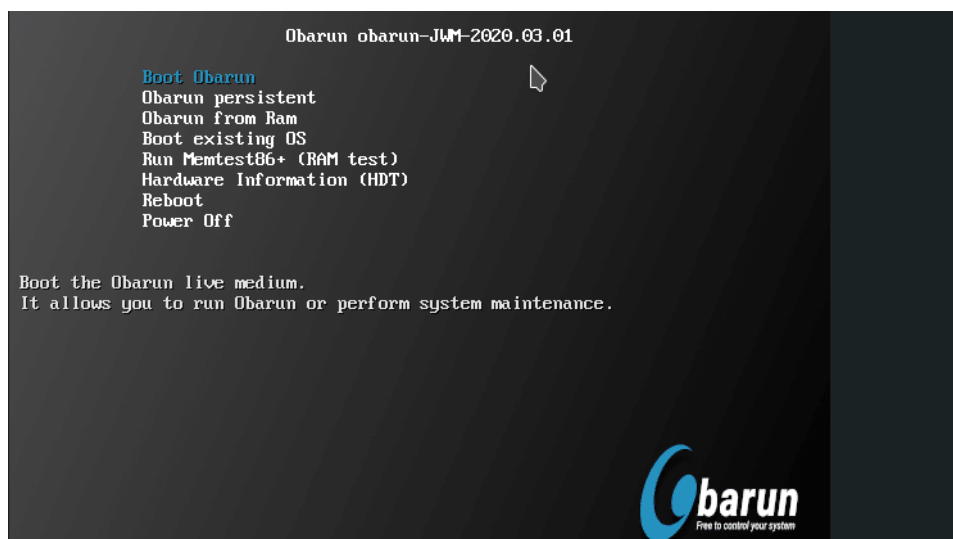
Obarun obarun-JWM-2020.03.01

Boot Obarun
Obarun persistent
Obarun from Ram
Boot existing OS
Run Memtest86+ (RAM test)
Hardware Information (HDT)
Reboot
Power Off

Boot the Obarun live medium.
It allows you to run Obarun or perform system maintenance.

Obarun
Free to control your system